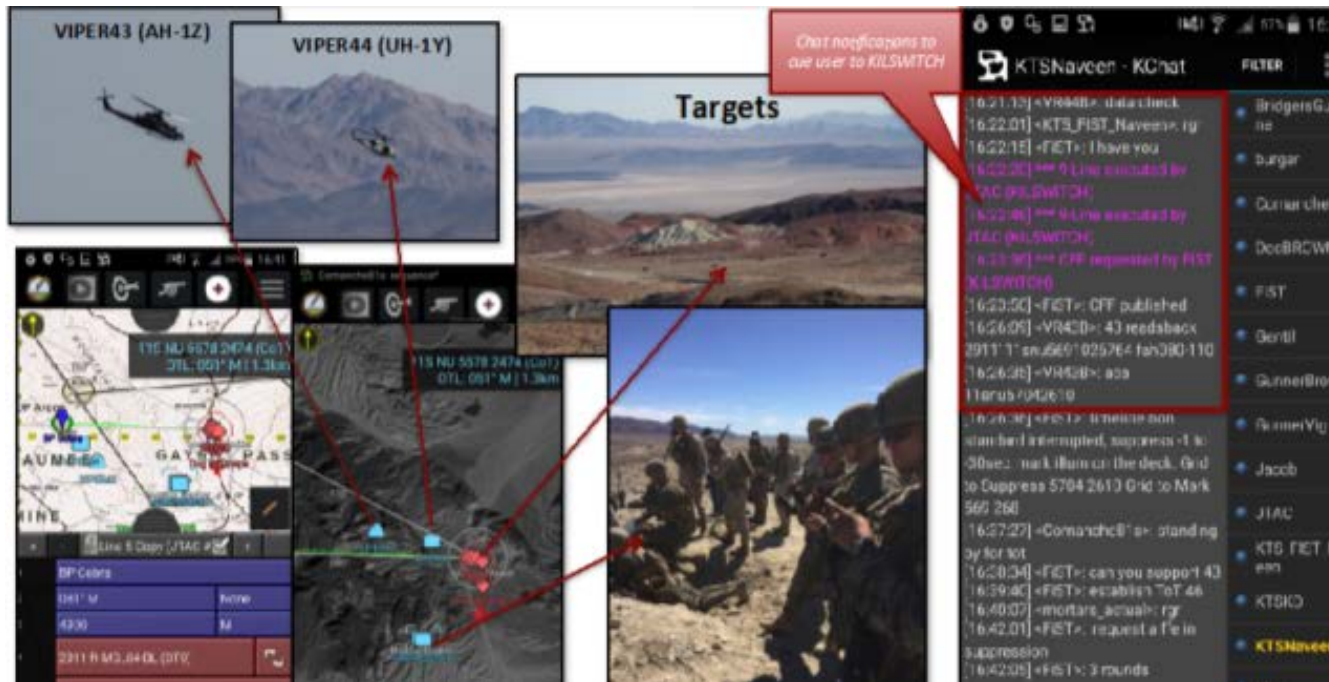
VIPER43 (AH-1Z)

VIPER44 (UH-1Y)

Targets

Chat notifications to cue user to KILSWITCH

KTSNaveen - KChat

FILTER

[16:21:15] <VR44B>: datacheck
[16:22:01] <KTS_FIST_Naveen>: rgr
[16:22:15] <FIST>: I have you
[16:22:20] *** 9 Line executed by JTAC (KILSWITCH)
[16:22:46] *** 9-Line executed by JTAC (KILSWITCH)
[16:22:56] *** CFF requested by FIST (KILSWITCH)
[16:23:50] <FIST>: CFF published
[16:26:05] <VR43B>: 43 readsback 2911 1' smu5691025764 fah380-110
[16:26:36] <VR43B>: aoa 11erus7042610
[16:26:36] <FIST>: timeline non standard interrupted, suppress -1 to :30sec mark illum on the deck. Grid to Suppress 5704 2610 Grid to Mark 560 268
[16:37:27] <Comanche61>: standing by for tot
[16:38:34] <FIST>: can you support 43
[16:39:40] <FIST>: establish ToT 46
[16:40:07] <mortars_actual>: rgr
[16:42:01] <FIST>: request a file in suppression
[16:42:05] <FIST>: 3 rounds

BridgersG no
burger
Comanche
DocBRCW
FIST
Gentil
GunnerBro
GunnerVig
Jacob
JTAC
KTS FIST een
KTSKO
KTSNaveen

11S NU 5578 2474 (CoT)
DTL: 051° M | 1.3km

GAYS PASS
RAUNIE
MINE

Line 8 Copy (JTAC #

BP Cobra
051° M
None
4300
M
2911 ft MG, 840L (DTG

Comanche61 is speaking

11S NU 5578 2474 (CoT)
DTL: 051° M | 1.3km